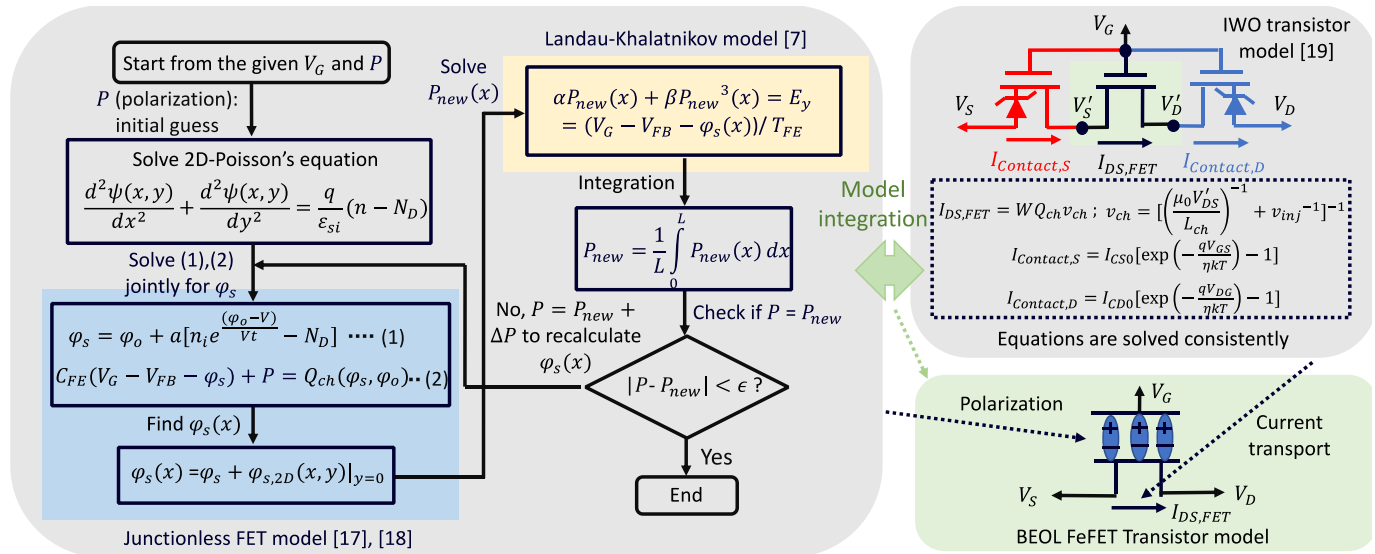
Start from the given $V_G$ and $P$

$P$ (polarization): initial guess

Solve 2D-Poisson's equation

$\frac{d^2\psi(x,y)}{dx^2} + \frac{d^2\psi(x,y)}{dy^2} = \frac{q}{\varepsilon_{si}}(n - N_D)$

Solve (1),(2) jointly for $\varphi_s$

$\varphi_s = \varphi_o + a[n_i e^{\frac{(\varphi_o - V)}{Vt}} - N_D]$ ···· (1)

$C_{FE}(V_G - V_{FB} - \varphi_s) + P = Q_{ch}(\varphi_s, \varphi_o)$·· (2)

Find $\varphi_s(x)$

$\varphi_s(x) = \varphi_s + \varphi_{s,2D}(x,y)|_{y=0}$

Junctionless FET model [17], [18]

Landau-Khalatnikov model [7]

Solve $P_{new}(x)$

$\alpha P_{new}(x) + \beta P_{new}{}^3(x) = E_y = (V_G - V_{FB} - \varphi_s(x))/T_{FE}$

Integration

$P_{new} = \frac{1}{L}\int_0^L P_{new}(x)\,dx$

Check if $P = P_{new}$

No, $P = P_{new} + \Delta P$ to recalculate $\varphi_s(x)$

$|P - P_{new}| < \epsilon$ ?

Yes

End

Model integration

$V_G$

IWO transistor model [19]

$V_S$

$V_S'$

$V_D'$

$V_D$

$I_{Contact,S}$

$I_{DS,FET}$

$I_{Contact,D}$

$I_{DS,FET} = WQ_{ch}v_{ch}$ ; $v_{ch} = [\left(\frac{\mu_0 V_{DS}'}{L_{ch}}\right)^{-1} + v_{inj}{}^{-1}]^{-1}$

$I_{Contact,S} = I_{CS0}[\exp\left(-\frac{qV_{GS}}{\eta kT}\right) - 1]$

$I_{Contact,D} = I_{CD0}[\exp\left(-\frac{qV_{DG}}{\eta kT}\right) - 1]$

Equations are solved consistently

Polarization

$V_G$

Current transport

$V_S$

$V_D$

$I_{DS,FET}$

BEOL FeFET Transistor model